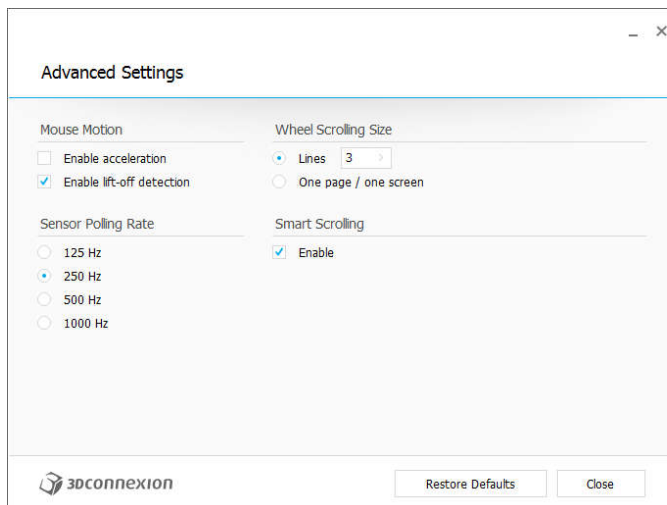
_ ×

Advanced Settings

Mouse Motion

Enable acceleration

Enable lift-off detection

Sensor Polling Rate

125 Hz

250 Hz

500 Hz

1000 Hz

Wheel Scrolling Size

Lines 3

One page / one screen

Smart Scrolling

Enable

3Dconnexion

Restore Defaults

Close